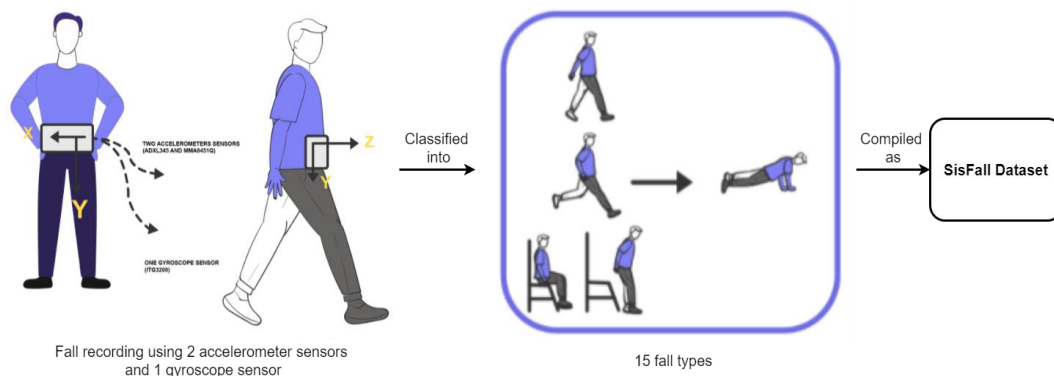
X

Y

TWO ACCELEROMETERS SENSORS (ADXL345 AND MMA8451Q)

ONE GYROSCOPE SENSOR (ITG3200)

Z

Y

Fall recording using 2 accelerometer sensors and 1 gyroscope sensor

Classified into

15 fall types

Compiled as

SisFall Dataset